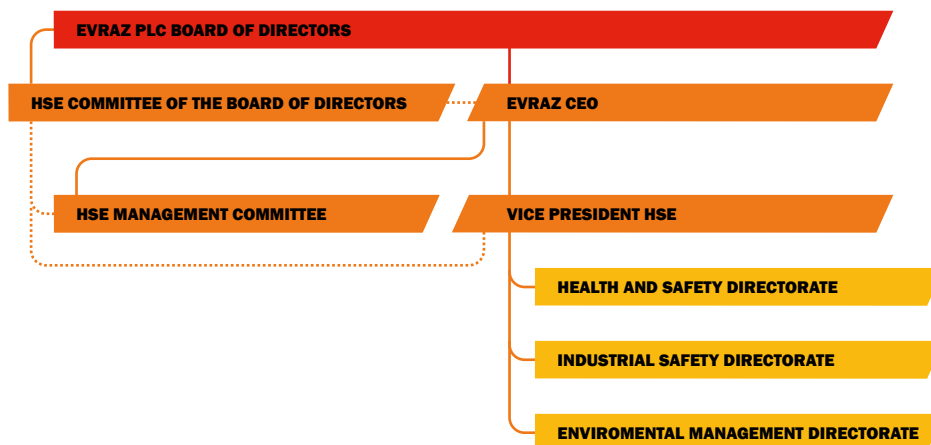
EVRAZ PLC BOARD OF DIRECTORS

HSE COMMITTEE OF THE BOARD OF DIRECTORS

EVRAZ CEO

HSE MANAGEMENT COMMITTEE

VICE PRESIDENT HSE

HEALTH AND SAFETY DIRECTORATE

INDUSTRIAL SAFETY DIRECTORATE

ENVIROMENTAL MANAGEMENT DIRECTORATE